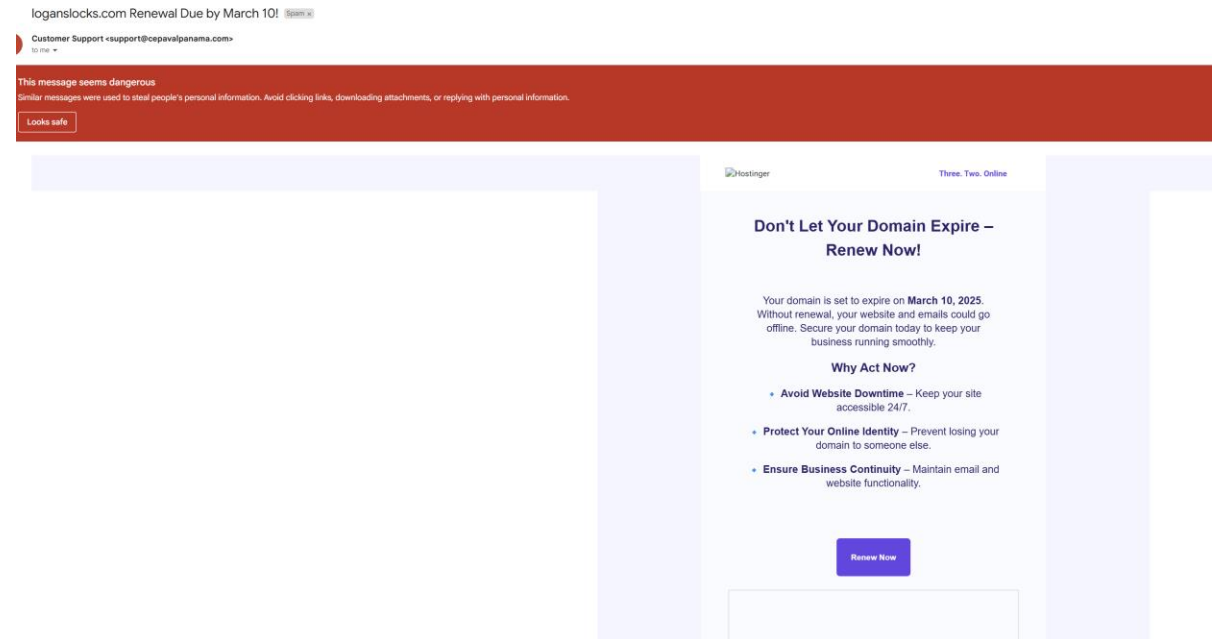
loganslocks.com Renewal Due by March 10! Spam ×

Customer Support <support@cepavalpanama.com>
to me

This message seems dangerous
Similar messages were used to steal people's personal information. Avoid clicking links, downloading attachments, or replying with personal information.

Looks safe

Hostinger

Three. Two. Online

Don't Let Your Domain Expire – Renew Now!

Your domain is set to expire on **March 10, 2025**. Without renewal, your website and emails could go offline. Secure your domain today to keep your business running smoothly.

Why Act Now?

- **Avoid Website Downtime** – Keep your site accessible 24/7.
- **Protect Your Online Identity** – Prevent losing your domain to someone else.
- **Ensure Business Continuity** – Maintain email and website functionality.

Renew Now